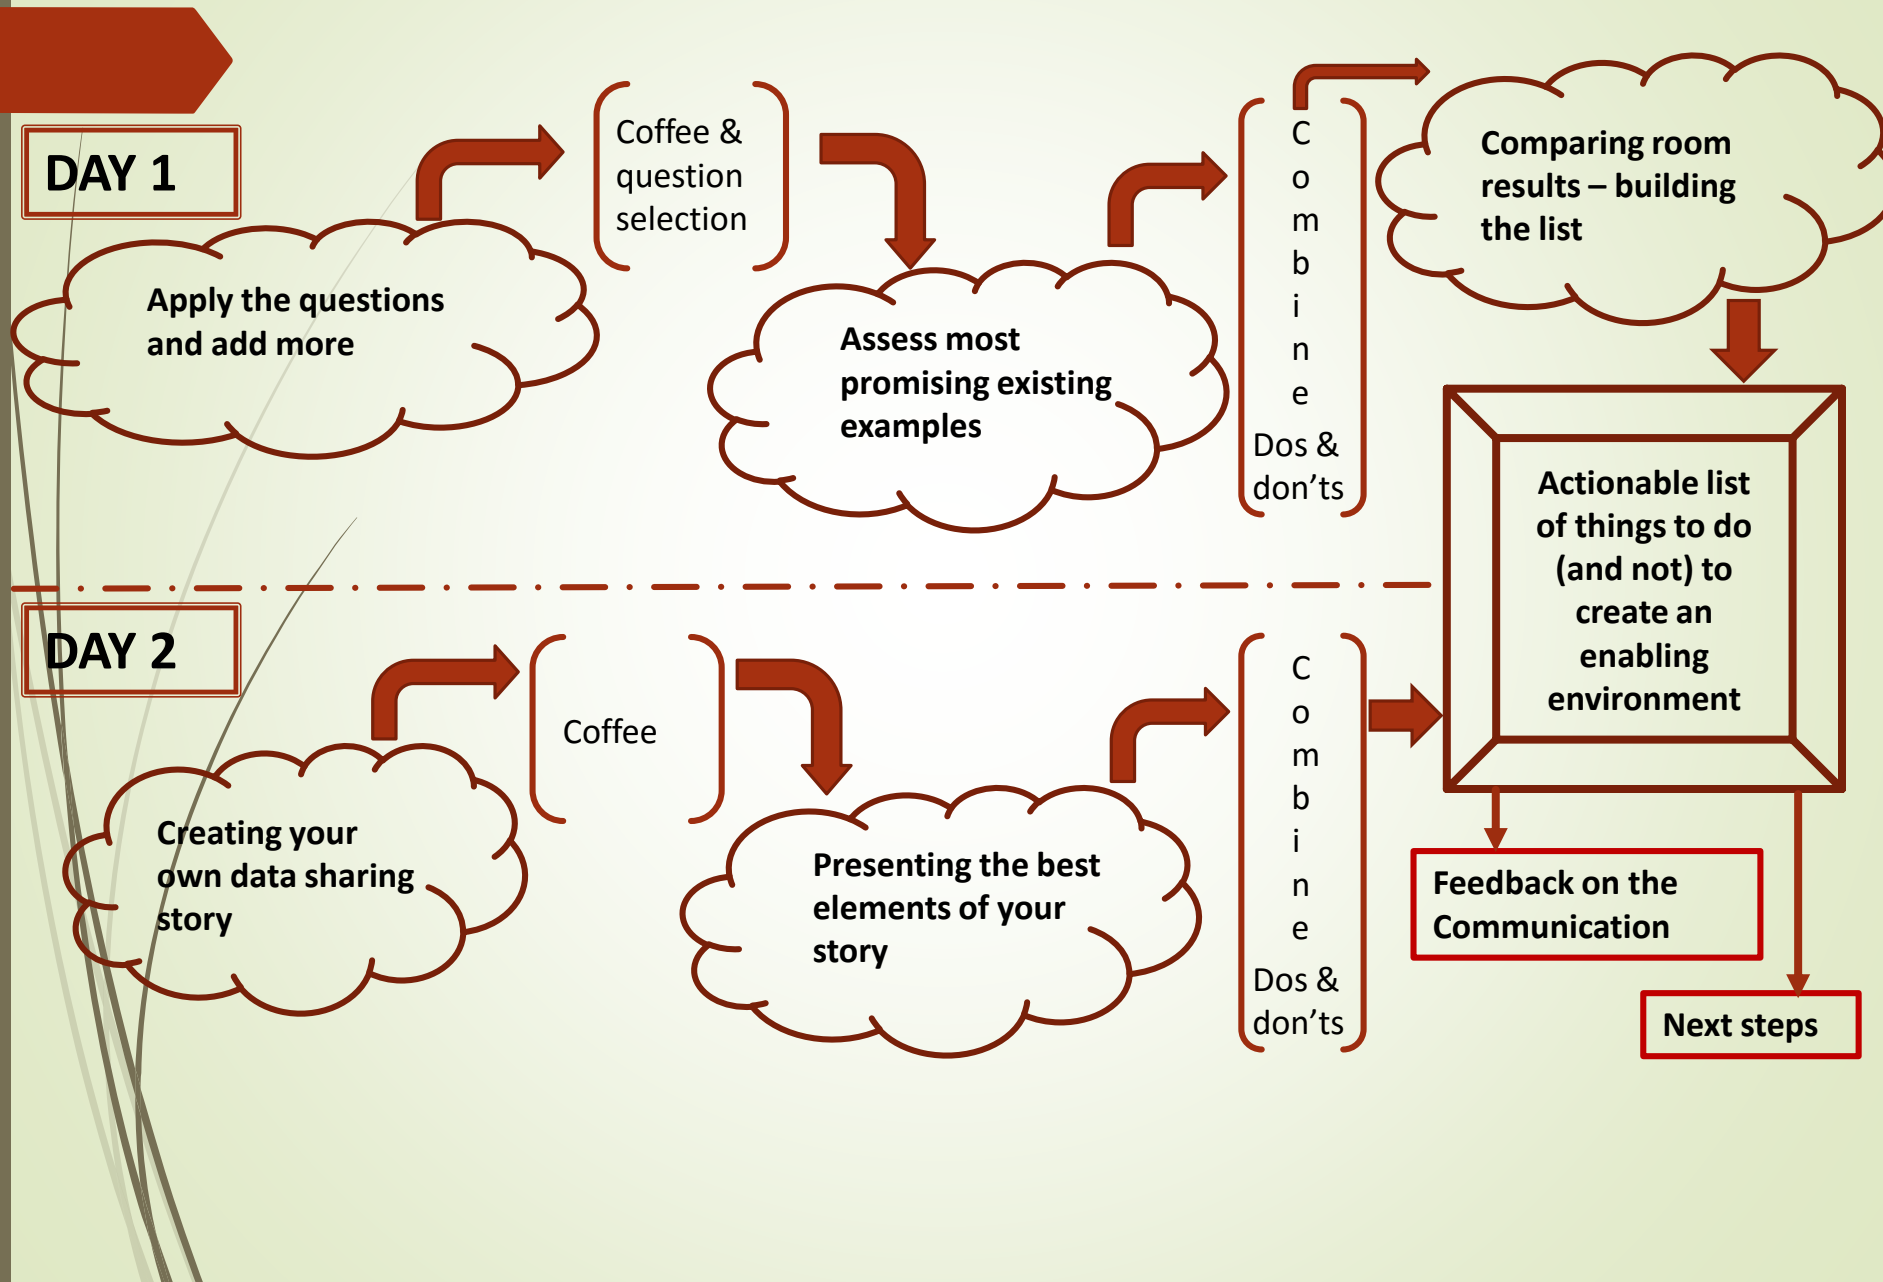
DAY 1

Apply the questions and add more

Coffee & question selection

Assess most promising existing examples

Combine Dos & don’ts

Comparing room results – building the list

Actionable list of things to do (and not) to create an enabling environment

DAY 2

Creating your own data sharing story

Coffee

Presenting the best elements of your story

Combine Dos & don’ts

Feedback on the Communication

Next steps